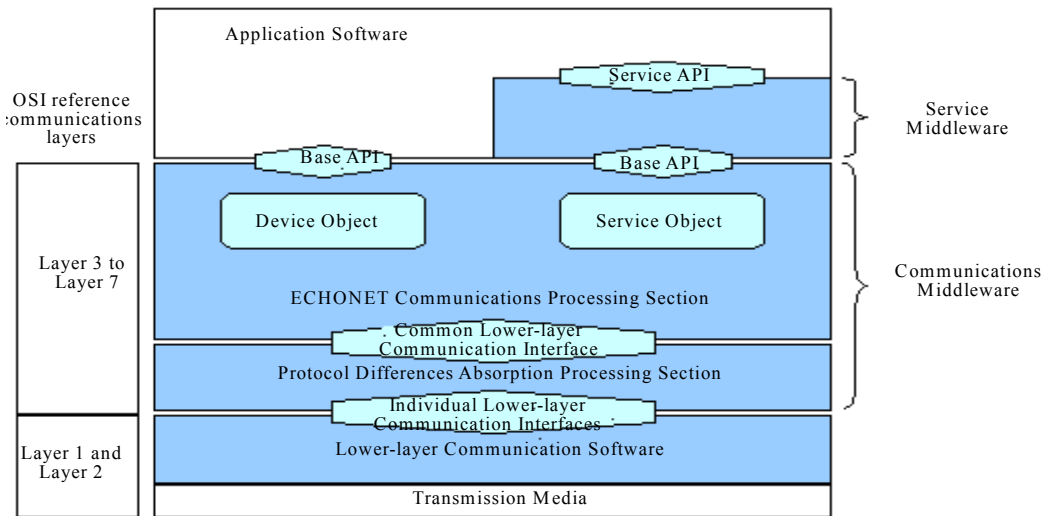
Application Software

Service API

OSI reference communications layers

Service Middleware

Base API

Base API

Layer 3 to Layer 7

Device Object

Service Object

ECHONET Communications Processing Section

Communications Middleware

Common Lower-layer Communication Interface

Protocol Differences Absorption Processing Section

Individual Lower-layer Communication Interfaces

Layer 1 and Layer 2

Lower-layer Communication Software

Transmission Media